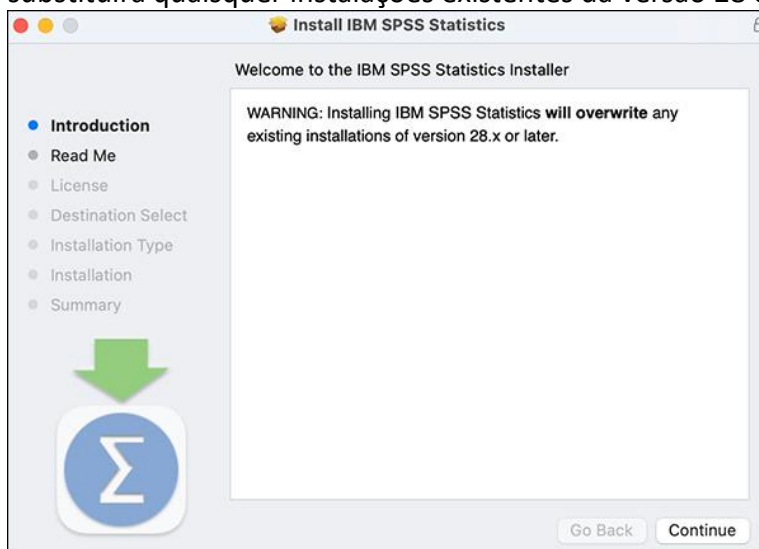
substituirá quaisquer instalações existentes da versão 28 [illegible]

Install IBM SPSS Statistics

Welcome to the IBM SPSS Statistics Installer

Introduction
Read Me
License
Destination Select
Installation Type
Installation
Summary

WARNING: Installing IBM SPSS Statistics **will overwrite** any existing installations of version 28.x or later.

$\Sigma$

Go Back
Continue